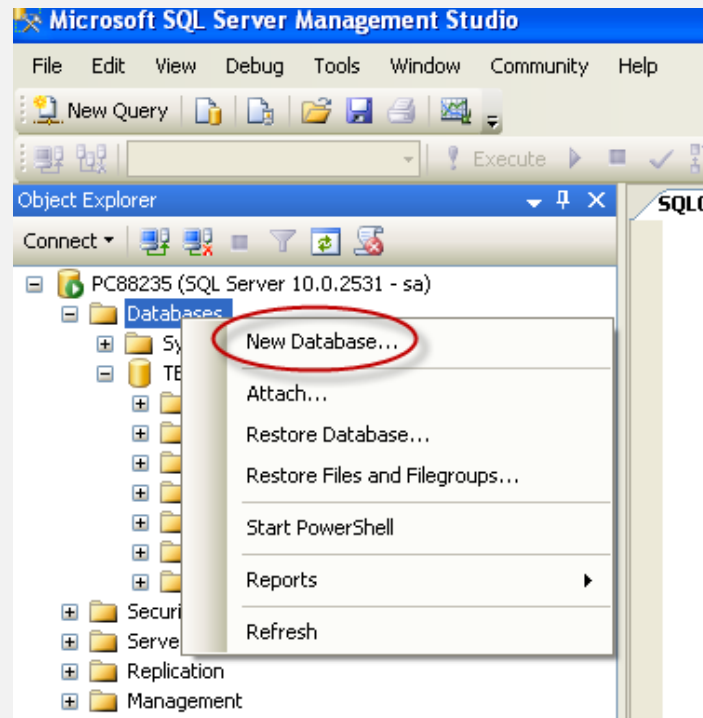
Microsoft SQL Server Management Studio

File Edit View Debug Tools Window Community Help

New Query

Execute

Object Explorer

SQLQ

Connect

PC88235 (SQL Server 10.0.2531 - sa)

Databases

Sy

TE

Securi

Serve

Replication

Management

New Database...

Attach...

Restore Database...

Restore Files and Filegroups...

Start PowerShell

Reports

Refresh